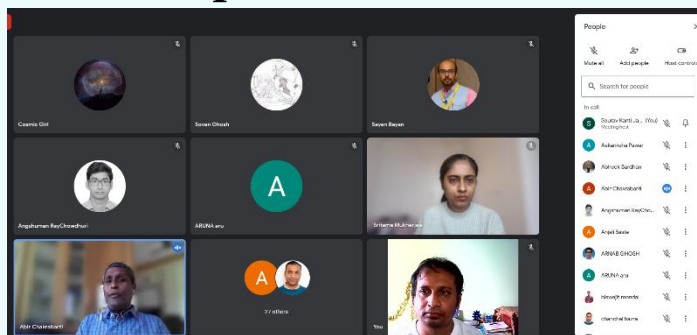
Cosmic Girl

Sovan Ghosh

Sayan Bayen

Angshuman RayChowdhuri

A

ARUNA anu

Sritama Mukherjee

Abir Chakrabarti

A

77 others

You

People

Mute all

Add people

Host controls

Search for people

In call

S Sourav Kanti Ja... (You) Meeting host

A Aishanisha Pawar

Abhisek Bardhan

A Abir Chakrabarti

Angshuman RayChou...

A Anjali Sade

A ARNAB GHOSH

A ARUNA anu

biswajit mondal

chanchal barma